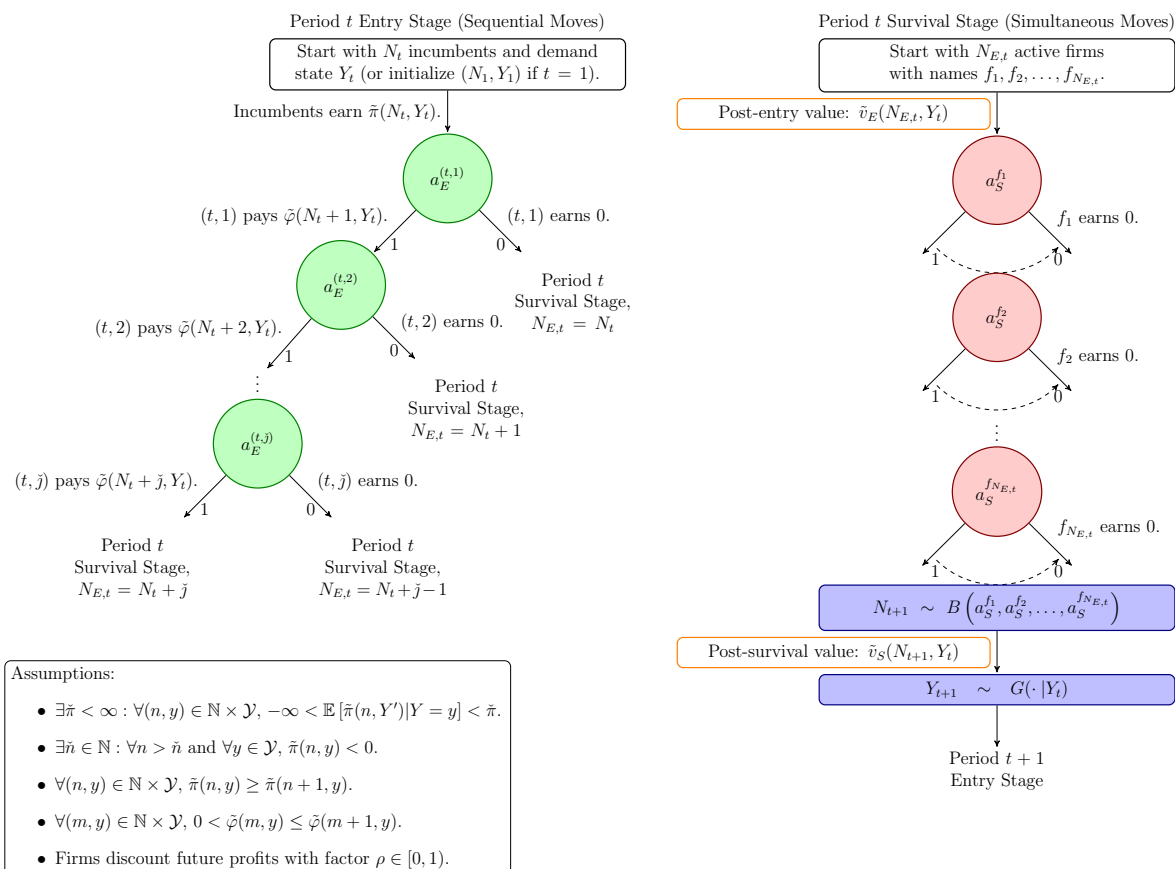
Period $t$ Entry Stage (Sequential Moves)

Start with $N_t$ incumbents and demand state $Y_t$ (or initialize $(N_1, Y_1)$ if $t = 1$).

Incumbents earn $\tilde{\pi}(N_t, Y_t)$.

$a_E^{(t,1)}$

$(t,1)$ pays $\tilde{\varphi}(N_t + 1, Y_t)$.

$(t,1)$ earns 0.

1

0

Period $t$ Survival Stage, $N_{E,t} = N_t$

$a_E^{(t,2)}$

$(t,2)$ pays $\tilde{\varphi}(N_t + 2, Y_t)$.

$(t,2)$ earns 0.

1

0

Period $t$ Survival Stage, $N_{E,t} = N_t + 1$

$\vdots$

$a_E^{(t,\check{\jmath})}$

$(t,\check{\jmath})$ pays $\tilde{\varphi}(N_t + \check{\jmath}, Y_t)$.

$(t,\check{\jmath})$ earns 0.

1

0

Period $t$ Survival Stage, $N_{E,t} = N_t + \check{\jmath}$

Period $t$ Survival Stage, $N_{E,t} = N_t + \check{\jmath} - 1$

Assumptions:

• $\exists \check{\pi} < \infty : \forall (n,y) \in \mathbb{N} \times \mathcal{Y}, -\infty < \mathbb{E}\left[\tilde{\pi}(n, Y')|Y = y\right] < \check{\pi}$.

• $\exists \check{n} \in \mathbb{N} : \forall n > \check{n}$ and $\forall y \in \mathcal{Y}$, $\tilde{\pi}(n,y) < 0$.

• $\forall (n,y) \in \mathbb{N} \times \mathcal{Y}$, $\tilde{\pi}(n,y) \geq \tilde{\pi}(n+1,y)$.

• $\forall (m,y) \in \mathbb{N} \times \mathcal{Y}$, $0 < \tilde{\varphi}(m,y) \leq \tilde{\varphi}(m+1,y)$.

• Firms discount future profits with factor $\rho \in [0,1)$.

Period $t$ Survival Stage (Simultaneous Moves)

Start with $N_{E,t}$ active firms with names $f_1, f_2, \ldots, f_{N_{E,t}}$.

Post-entry value: $\tilde{v}_E(N_{E,t}, Y_t)$

$a_S^{f_1}$

$f_1$ earns 0.

1

0

$a_S^{f_2}$

$f_2$ earns 0.

1

0

$\vdots$

$a_S^{f_{N_{E,t}}}$

$f_{N_{E,t}}$ earns 0.

1

0

$N_{t+1} \sim B\left(a_S^{f_1}, a_S^{f_2}, \ldots, a_S^{f_{N_{E,t}}}\right)$

Post-survival value: $\tilde{v}_S(N_{t+1}, Y_t)$

$Y_{t+1} \sim G(\cdot|Y_t)$

Period $t+1$ Entry Stage